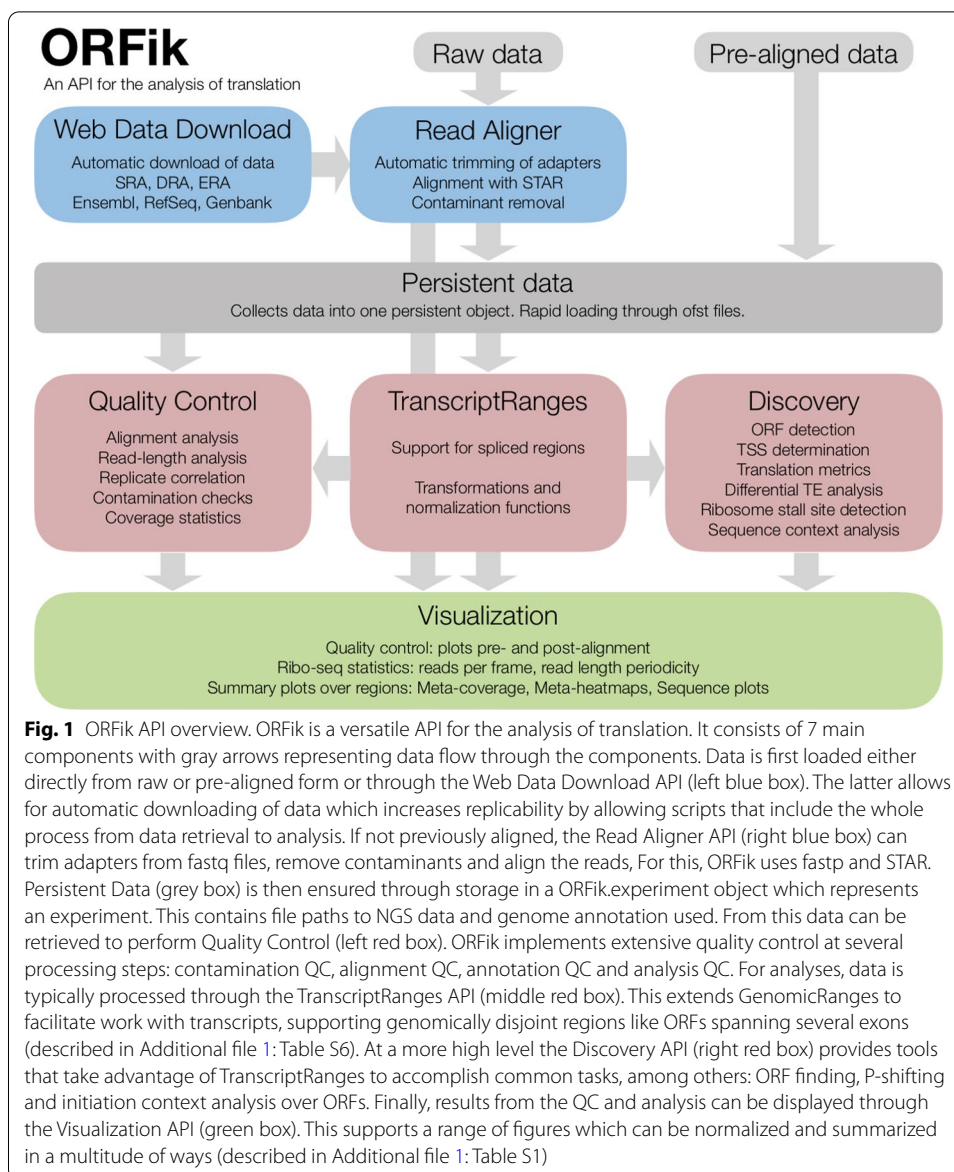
ORFik
An API for the analysis of translation

Raw data

Pre-aligned data

Web Data Download
Automatic download of data
SRA, DRA, ERA
Ensembl, RefSeq, Genbank

Read Aligner
Automatic trimming of adapters
Alignment with STAR
Contaminant removal

Persistent data
Collects data into one persistent object. Rapid loading through ofst files.

Quality Control
Alignment analysis
Read-length analysis
Replicate correlation
Contamination checks
Coverage statistics

TranscriptRanges
Support for spliced regions

Transformations and normalization functions

Discovery
ORF detection
TSS determination
Translation metrics
Differential TE analysis
Ribosome stall site detection
Sequence context analysis

Visualization
Quality control: plots pre- and post-alignment
Ribo-seq statistics: reads per frame, read length periodicity
Summary plots over regions: Meta-coverage, Meta-heatmaps, Sequence plots

**Fig. 1** ORFik API overview. ORFik is a versatile API for the analysis of translation. It consists of 7 main components with gray arrows representing data flow through the components. Data is first loaded either directly from raw or pre-aligned form or through the Web Data Download API (left blue box). The latter allows for automatic downloading of data which increases replicability by allowing scripts that include the whole process from data retrieval to analysis. If not previously aligned, the Read Aligner API (right blue box) can trim adapters from fastq files, remove contaminants and align the reads, For this, ORFik uses fastp and STAR. Persistent Data (grey box) is then ensured through storage in a ORFik.experiment object which represents an experiment. This contains file paths to NGS data and genome annotation used. From this data can be retrieved to perform Quality Control (left red box). ORFik implements extensive quality control at several processing steps: contamination QC, alignment QC, annotation QC and analysis QC. For analyses, data is typically processed through the TranscriptRanges API (middle red box). This extends GenomicRanges to facilitate work with transcripts, supporting genomically disjoint regions like ORFs spanning several exons (described in Additional file 1: Table S6). At a more high level the Discovery API (right red box) provides tools that take advantage of TranscriptRanges to accomplish common tasks, among others: ORF finding, P-shifting and initiation context analysis over ORFs. Finally, results from the QC and analysis can be displayed through the Visualization API (green box). This supports a range of figures which can be normalized and summarized in a multitude of ways (described in Additional file 1: Table S1)